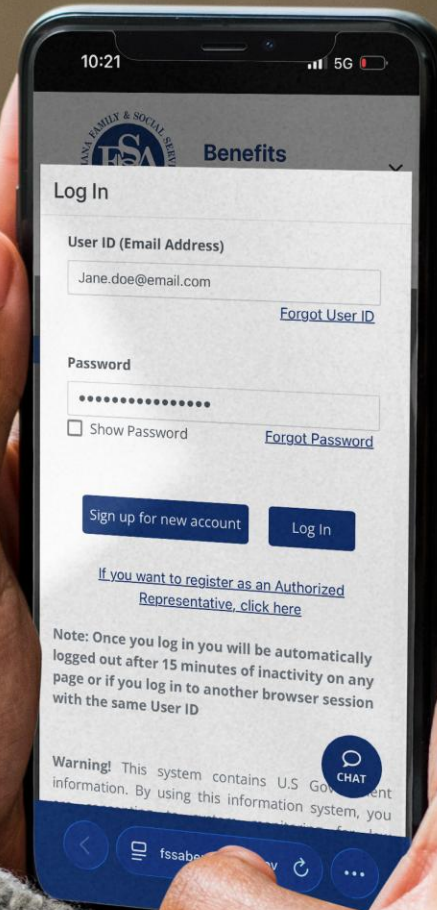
10:21

5G

FSSA

Benefits

Log In

User ID (Email Address)

Jane.doe@email.com

Forgot User ID

Password

••••••••••••••••

Show Password

Forgot Password

Sign up for new account

Log In

If you want to register as an Authorized Representative, click here

Note: Once you log in you will be automatically logged out after 15 minutes of inactivity on any page or if you log in to another browser session with the same User ID

Warning! This system contains U.S Go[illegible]ent information. By using this information system, you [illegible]

CHAT

fssabe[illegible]v